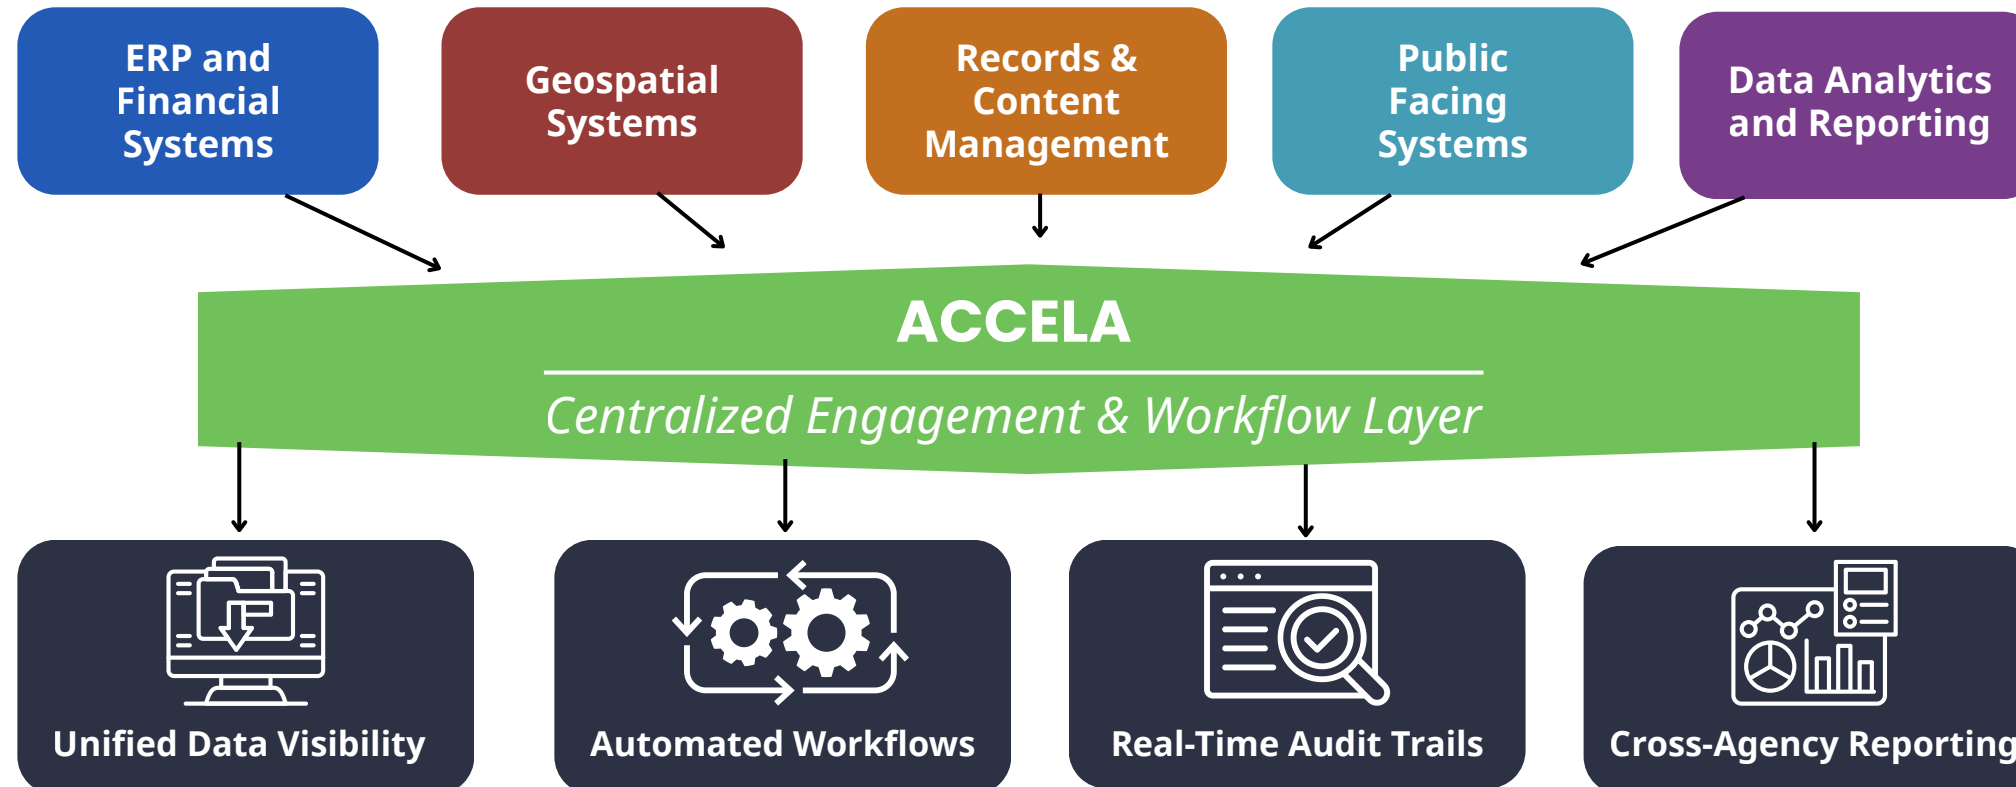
ERP and Financial Systems

Geospatial Systems

Records & Content Management

Public Facing Systems

Data Analytics and Reporting

ACCELA

Centralized Engagement & Workflow Layer

Unified Data Visibility

Automated Workflows

Real-Time Audit Trails

Cross-Agency Reporting